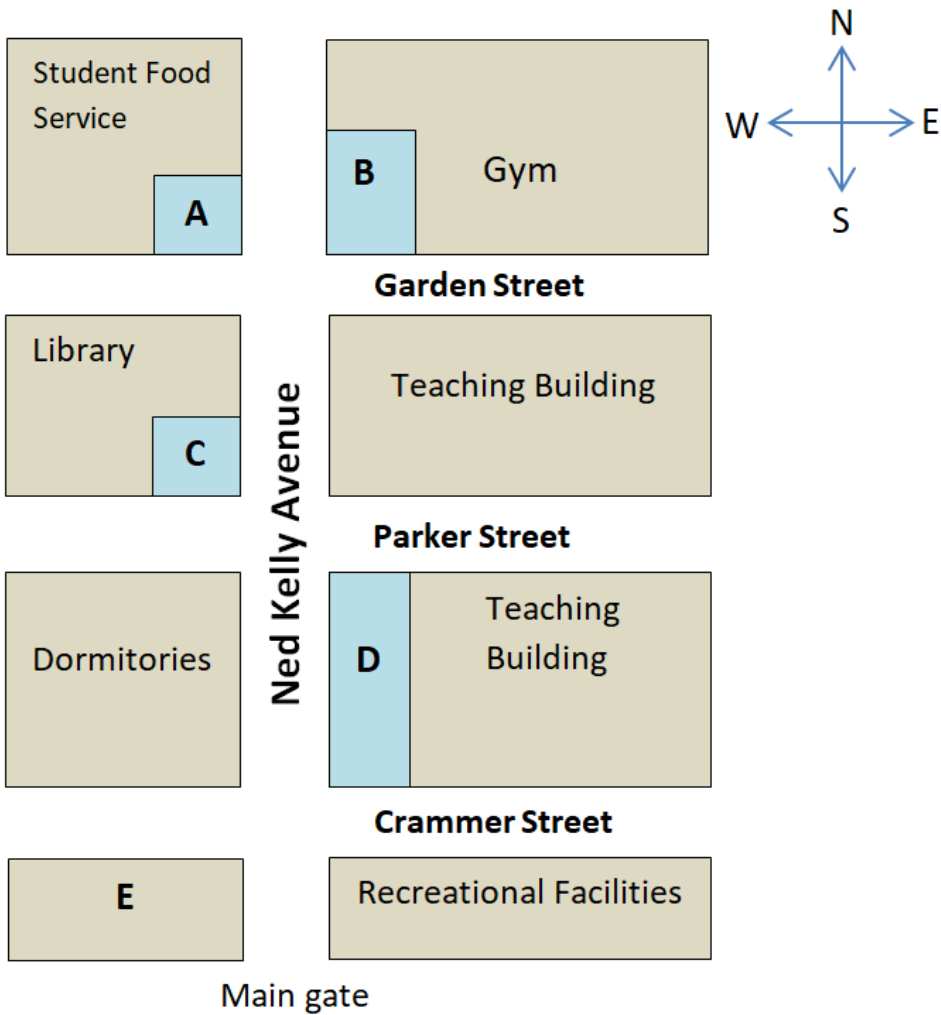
Student Food Service

A

B

Gym

N

W

E

S

Garden Street

Library

C

Ned Kelly Avenue

Teaching Building

Parker Street

Dormitories

D

Teaching Building

Crammer Street

E

Recreational Facilities

Main gate